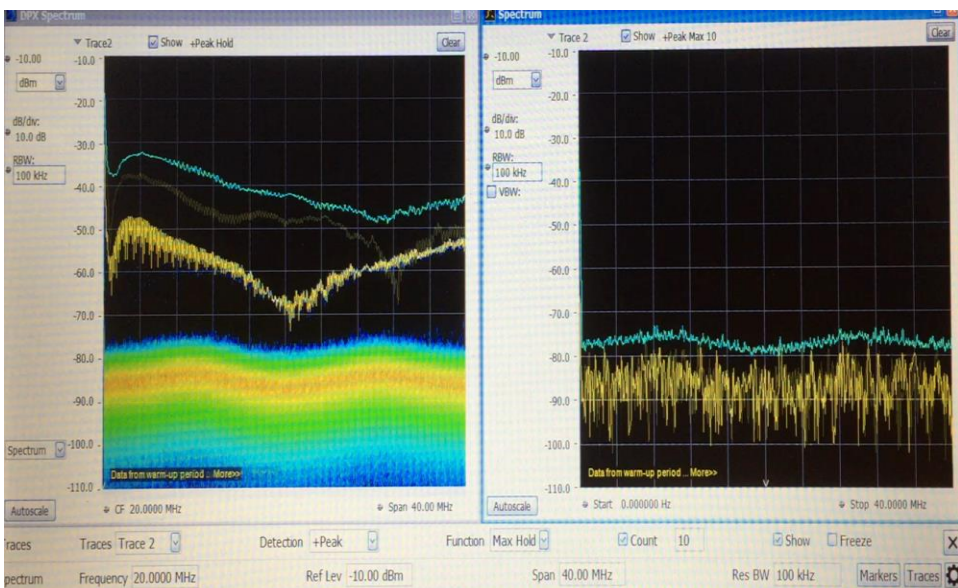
DPX Spectrum

Trace2 Show +Peak Hold Clear

-10.00
dBm
dB/div:
10.0 dB
RBW:
100 kHz

-10.0
-20.0
-30.0
-40.0
-50.0
-60.0
-70.0
-80.0
-90.0
-100.0
-110.0

Spectrum

Data from warm-up period ... More>>

Autoscale

CF 20.0000 MHz

Span 40.00 MHz

Spectrum

Trace 2 Show +Peak Max 10 Clear

-10.00
dBm
dB/div:
10.0 dB
RBW:
100 kHz
VBW:

-10.0
-20.0
-30.0
-40.0
-50.0
-60.0
-70.0
-80.0
-90.0
-100.0
-110.0

Data from warm-up period ... More>>

Autoscale

Start 0.000000 Hz

Stop 40.0000 MHz

Traces Traces Trace 2 Detection +Peak Function Max Hold Count 10 Show Freeze

pectrum Frequency 20.0000 MHz Ref Lev -10.00 dBm Span 40.00 MHz Res BW 100 kHz Markers Traces